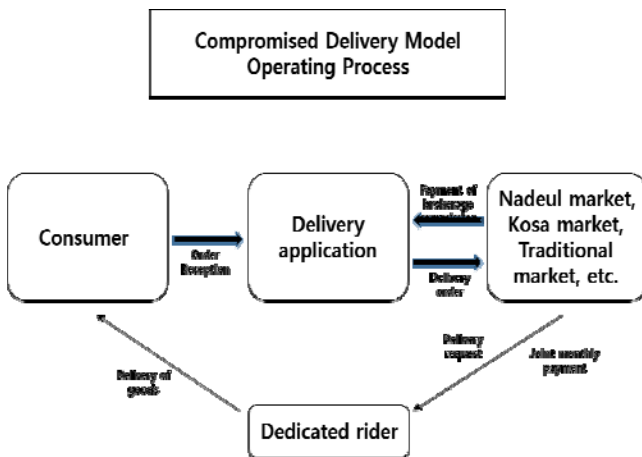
Compromised Delivery Model Operating Process

Consumer

Order Reception

Delivery application

Payment of brokerage commission

Delivery order

Nadeul market, Kosa market, Traditional market, etc.

Delivery request

Joint monthly payment

Delivery of goods

Dedicated rider